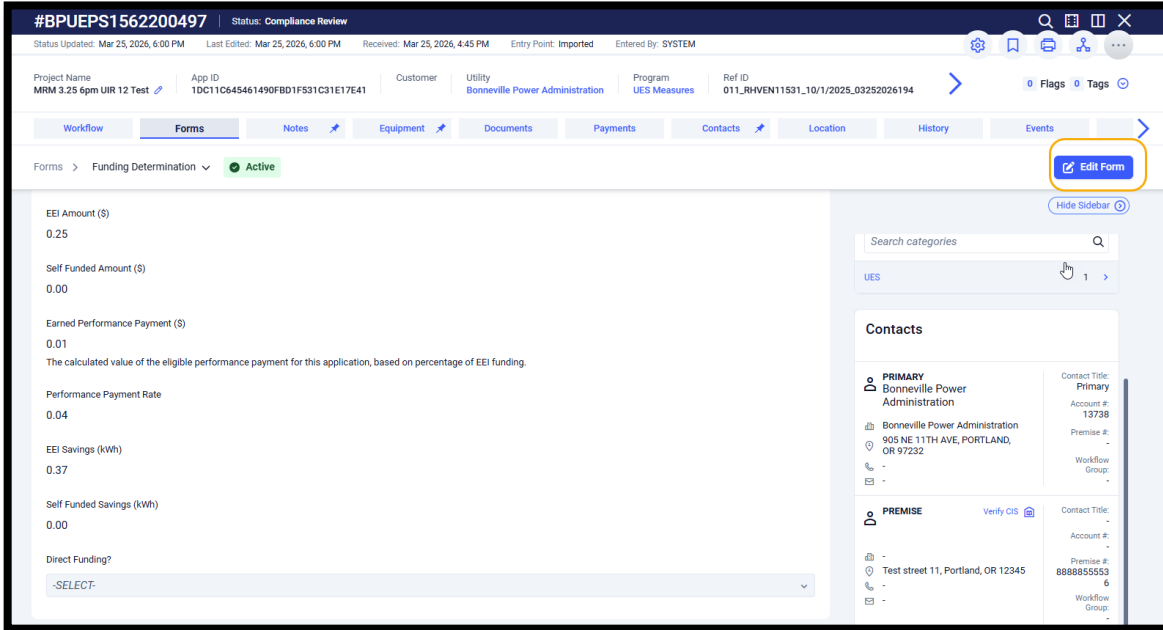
#BPUEPS1562200497 Status: Compliance Review

Status Updated: Mar 25, 2026, 6:00 PM Last Edited: Mar 25, 2026, 6:00 PM Received: Mar 25, 2026, 4:45 PM Entry Point: Imported Entered By: SYSTEM

Project Name
MRM 3.25 6pm UIR 12 Test

App ID
1DC11C645461490FBD1F531C31E17E41

Customer

Utility
Bonneville Power Administration

Program
UES Measures

Ref ID
011_RHVEN11531_10/1/2025_03252026194

0 Flags 0 Tags

Workflow | Forms | Notes | Equipment | Documents | Payments | Contacts | Location | History | Events

Forms > Funding Determination Active

Edit Form

Hide Sidebar

EEI Amount ($)
0.25

Self Funded Amount ($)
0.00

Earned Performance Payment ($)
0.01
The calculated value of the eligible performance payment for this application, based on percentage of EEI funding.

Performance Payment Rate
0.04

EEI Savings (kWh)
0.37

Self Funded Savings (kWh)
0.00

Direct Funding?
-SELECT-

Search categories

UES 1

Contacts

PRIMARY
Bonneville Power Administration
Bonneville Power Administration
905 NE 11TH AVE, PORTLAND, OR 97232
-
-

Contact Title:
Primary
Account #:
13738
Premise #:
-
Workflow Group:
-

PREMISE Verify CIS
-
Test street 11, Portland, OR 12345
-
-

Contact Title:
-
Account #:
-
Premise #:
88888555536
Workflow Group:
-